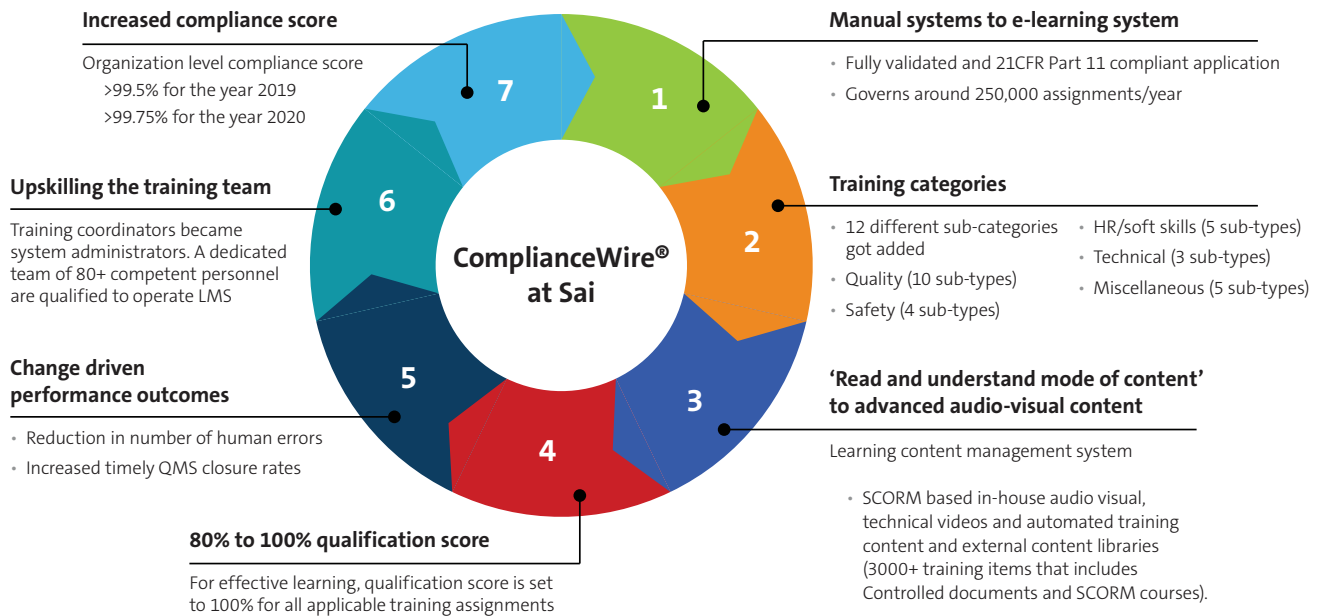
Increased compliance score

Organization level compliance score
>99.5% for the year 2019
>99.75% for the year 2020

Manual systems to e-learning system

• Fully validated and 21CFR Part 11 compliant application
• Governs around 250,000 assignments/year

7

1

Upskilling the training team

Training coordinators became system administrators. A dedicated team of 80+ competent personnel are qualified to operate LMS

6

ComplianceWire®
at Sai

Training categories

• 12 different sub-categories got added
• Quality (10 sub-types)
• Safety (4 sub-types)
• HR/soft skills (5 sub-types)
• Technical (3 sub-types)
• Miscellaneous (5 sub-types)

2

Change driven performance outcomes

• Reduction in number of human errors
• Increased timely QMS closure rates

5

3

'Read and understand mode of content' to advanced audio-visual content

Learning content management system

4

• SCORM based in-house audio visual, technical videos and automated training content and external content libraries (3000+ training items that includes Controlled documents and SCORM courses).

80% to 100% qualification score

For effective learning, qualification score is set to 100% for all applicable training assignments